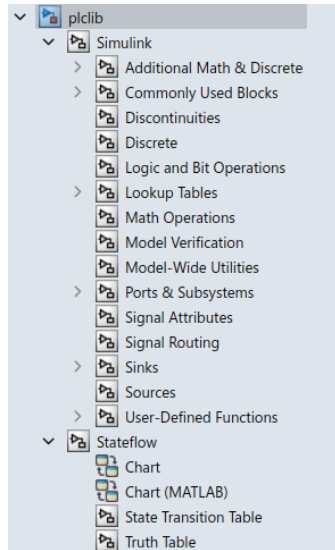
plclib
Simulink
Additional Math & Discrete
Commonly Used Blocks
Discontinuities
Discrete
Logic and Bit Operations
Lookup Tables
Math Operations
Model Verification
Model-Wide Utilities
Ports & Subsystems
Signal Attributes
Signal Routing
Sinks
Sources
User-Defined Functions
Stateflow
Chart
Chart (MATLAB)
State Transition Table
Truth Table